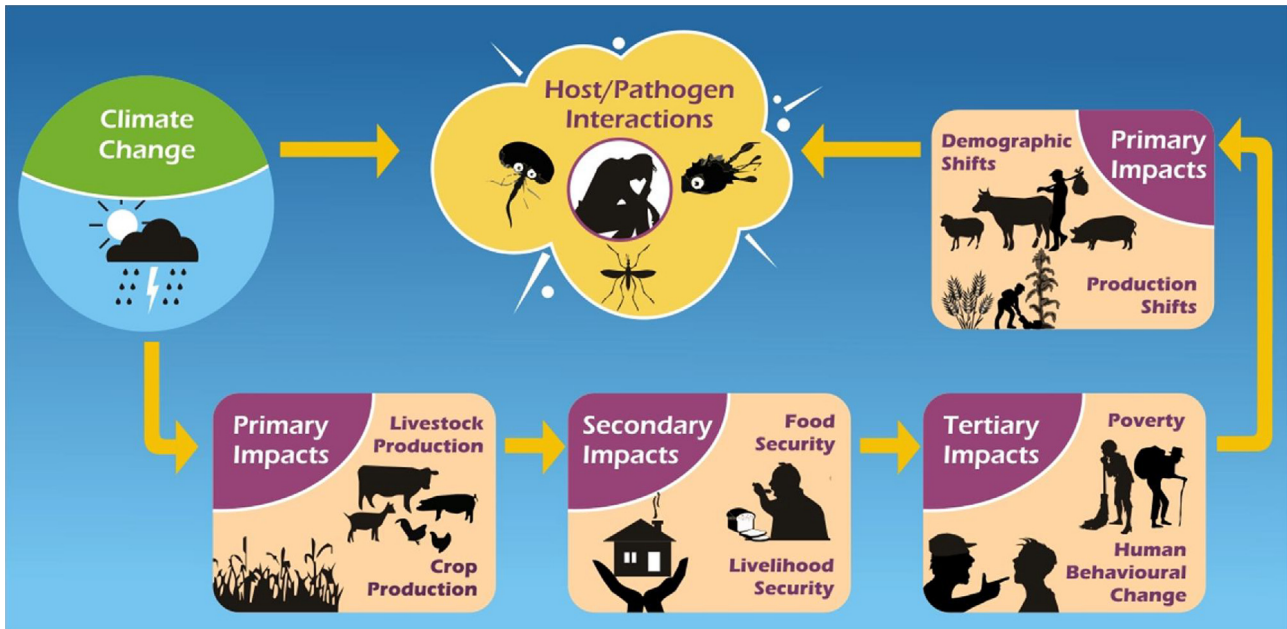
Climate Change

Host/Pathogen Interactions

Primary Impacts
Demographic Shifts
Production Shifts

Primary Impacts
Livestock Production
Crop Production

Secondary Impacts
Food Security
Livelihood Security

Tertiary Impacts
Poverty
Human Behavioural Change